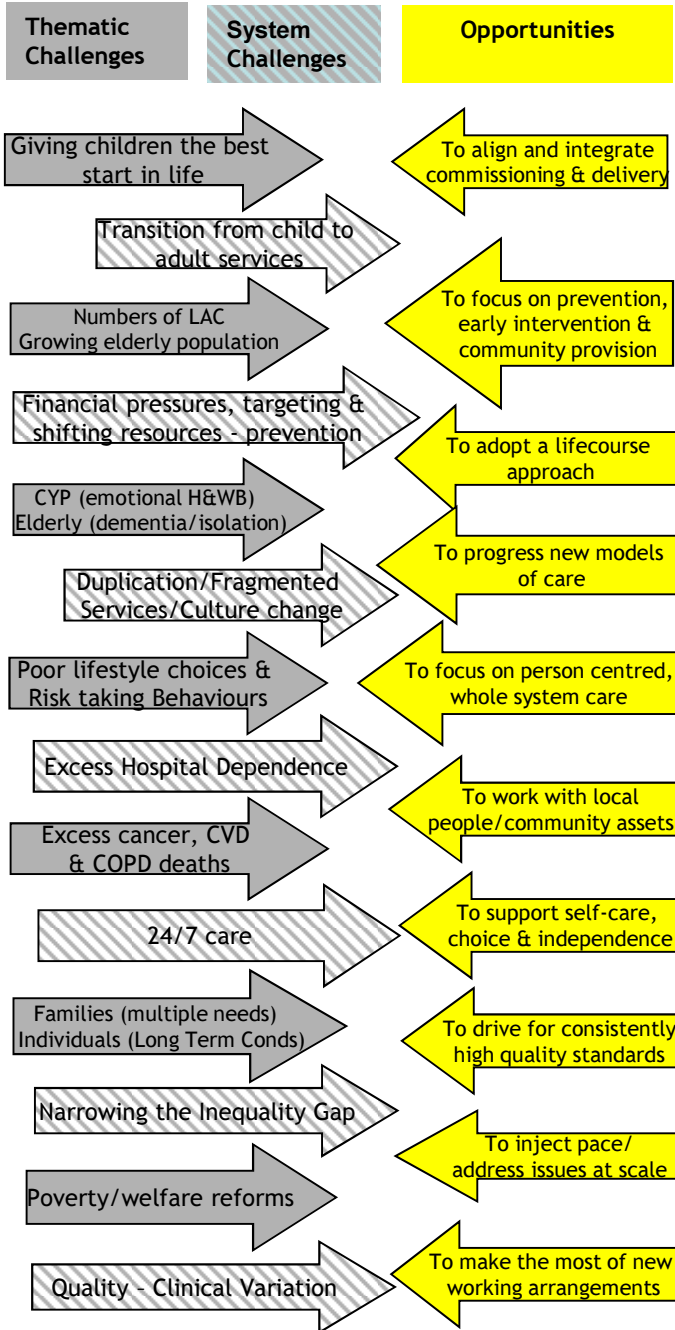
Thematic Challenges

System Challenges

Opportunities

Giving children the best start in life

To align and integrate commissioning & delivery

Transition from child to adult services

Numbers of LAC
Growing elderly population

To focus on prevention, early intervention & community provision

Financial pressures, targeting & shifting resources - prevention

To adopt a lifecourse approach

CYP (emotional H&WB)
Elderly (dementia/isolation)

To progress new models of care

Duplication/Fragmented Services/Culture change

Poor lifestyle choices & Risk taking Behaviours

To focus on person centred, whole system care

Excess Hospital Dependence

To work with local people/community assets

Excess cancer, CVD & COPD deaths

24/7 care

To support self-care, choice & independence

Families (multiple needs)
Individuals (Long Term Conds)

To drive for consistently high quality standards

Narrowing the Inequality Gap

To inject pace/ address issues at scale

Poverty/welfare reforms

To make the most of new working arrangements

Quality – Clinical Variation